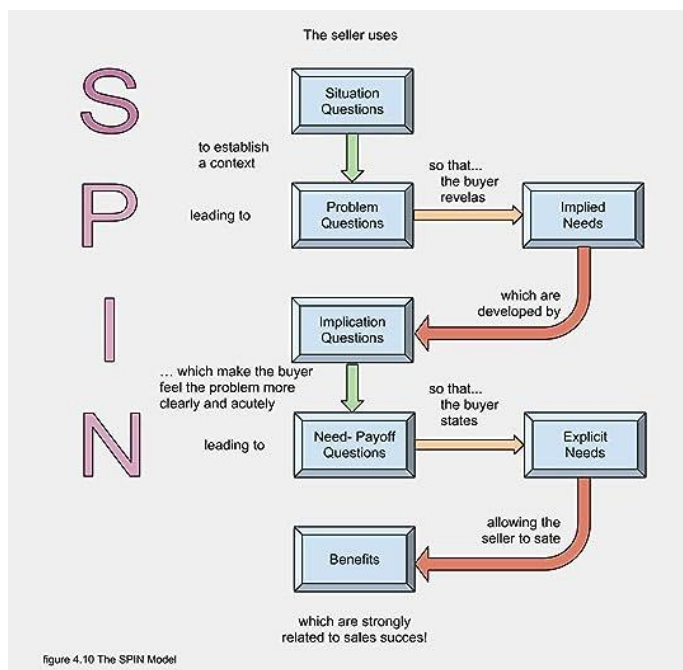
The seller uses

S

Situation Questions

to establish a context

P

leading to

Problem Questions

so that... the buyer revelas

Implied Needs

which are developed by

I

Implication Questions

... which make the buyer feel the problem more clearly and acutely

N

leading to

Need- Payoff Questions

so that... the buyer states

Explicit Needs

allowing the seller to sate

Benefits

which are strongly related to sales succes!

figure 4.10 The SPIN Model